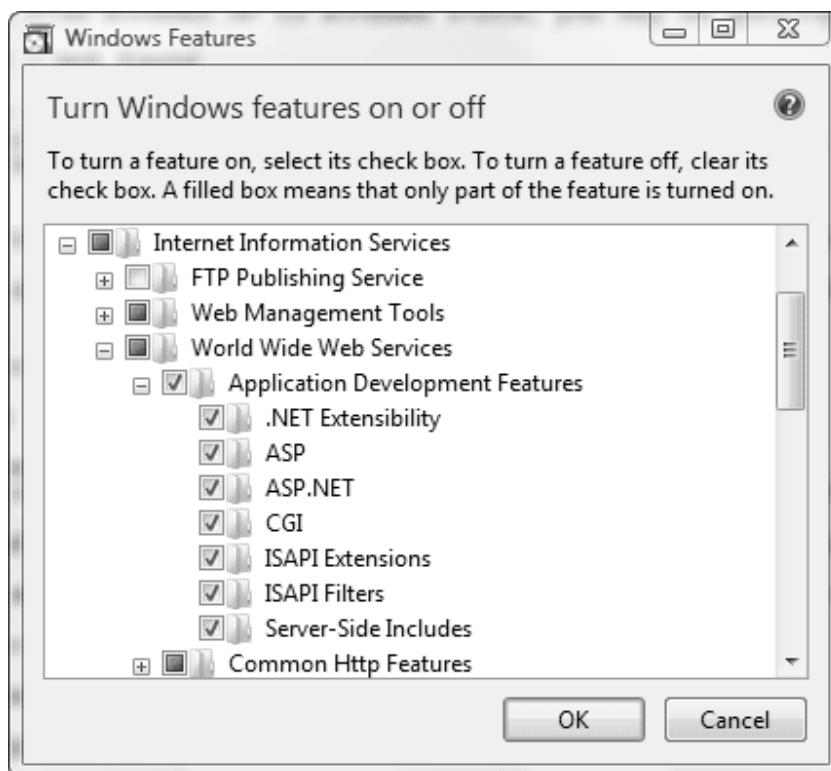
Windows Features

Turn Windows features on or off

To turn a feature on, select its check box. To turn a feature off, clear its check box. A filled box means that only part of the feature is turned on.

Internet Information Services
FTP Publishing Service
Web Management Tools
World Wide Web Services
Application Development Features
.NET Extensibility
ASP
ASP.NET
CGI
ISAPI Extensions
ISAPI Filters
Server-Side Includes
Common Http Features

OK
Cancel